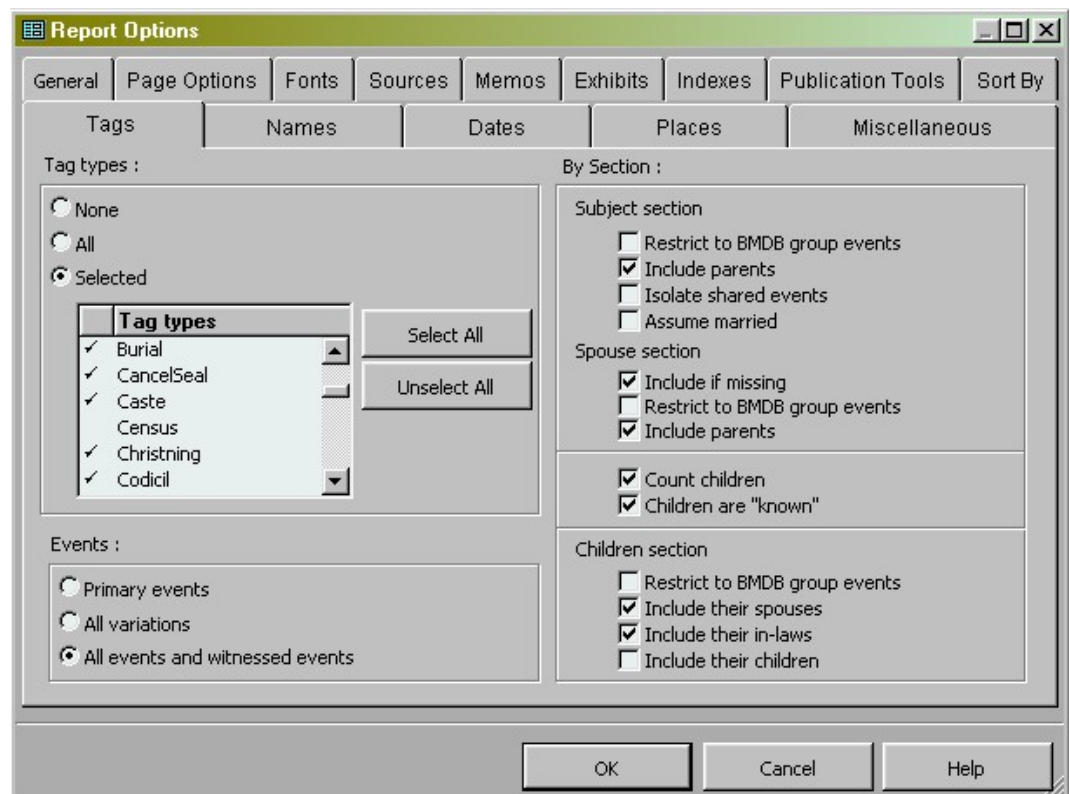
Report Options

General | Page Options | Fonts | Sources | Memos | Exhibits | Indexes | Publication Tools | Sort By

Tags | Names | Dates | Places | Miscellaneous

Tag types :

None
All
Selected

| | Tag types |
|---|---|
| ✓ | Burial |
| ✓ | CancelSeal |
| ✓ | Caste |
| | Census |
| ✓ | Christning |
| ✓ | Codicil |

Select All

Unselect All

Events :

Primary events
All variations
All events and witnessed events

By Section :

Subject section
Restrict to BMDB group events
Include parents
Isolate shared events
Assume married

Spouse section
Include if missing
Restrict to BMDB group events
Include parents

Count children
Children are "known"

Children section
Restrict to BMDB group events
Include their spouses
Include their in-laws
Include their children

OK | Cancel | Help